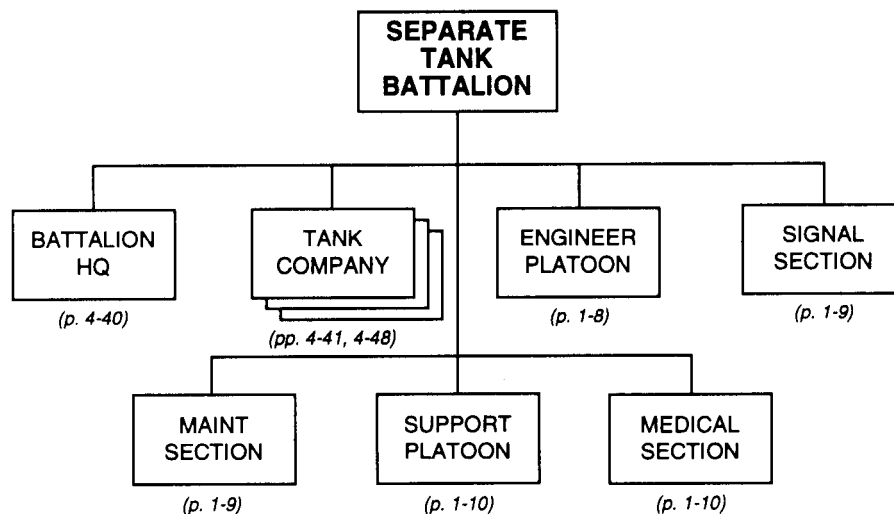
SEPARATE TANK BATTALION

BATTALION HQ
(p. 4-40)

TANK COMPANY
(pp. 4-41, 4-48)

ENGINEER PLATOON
(p. 1-8)

SIGNAL SECTION
(p. 1-9)

MAINT SECTION
(p. 1-9)

SUPPORT PLATOON
(p. 1-10)

MEDICAL SECTION
(p. 1-10)